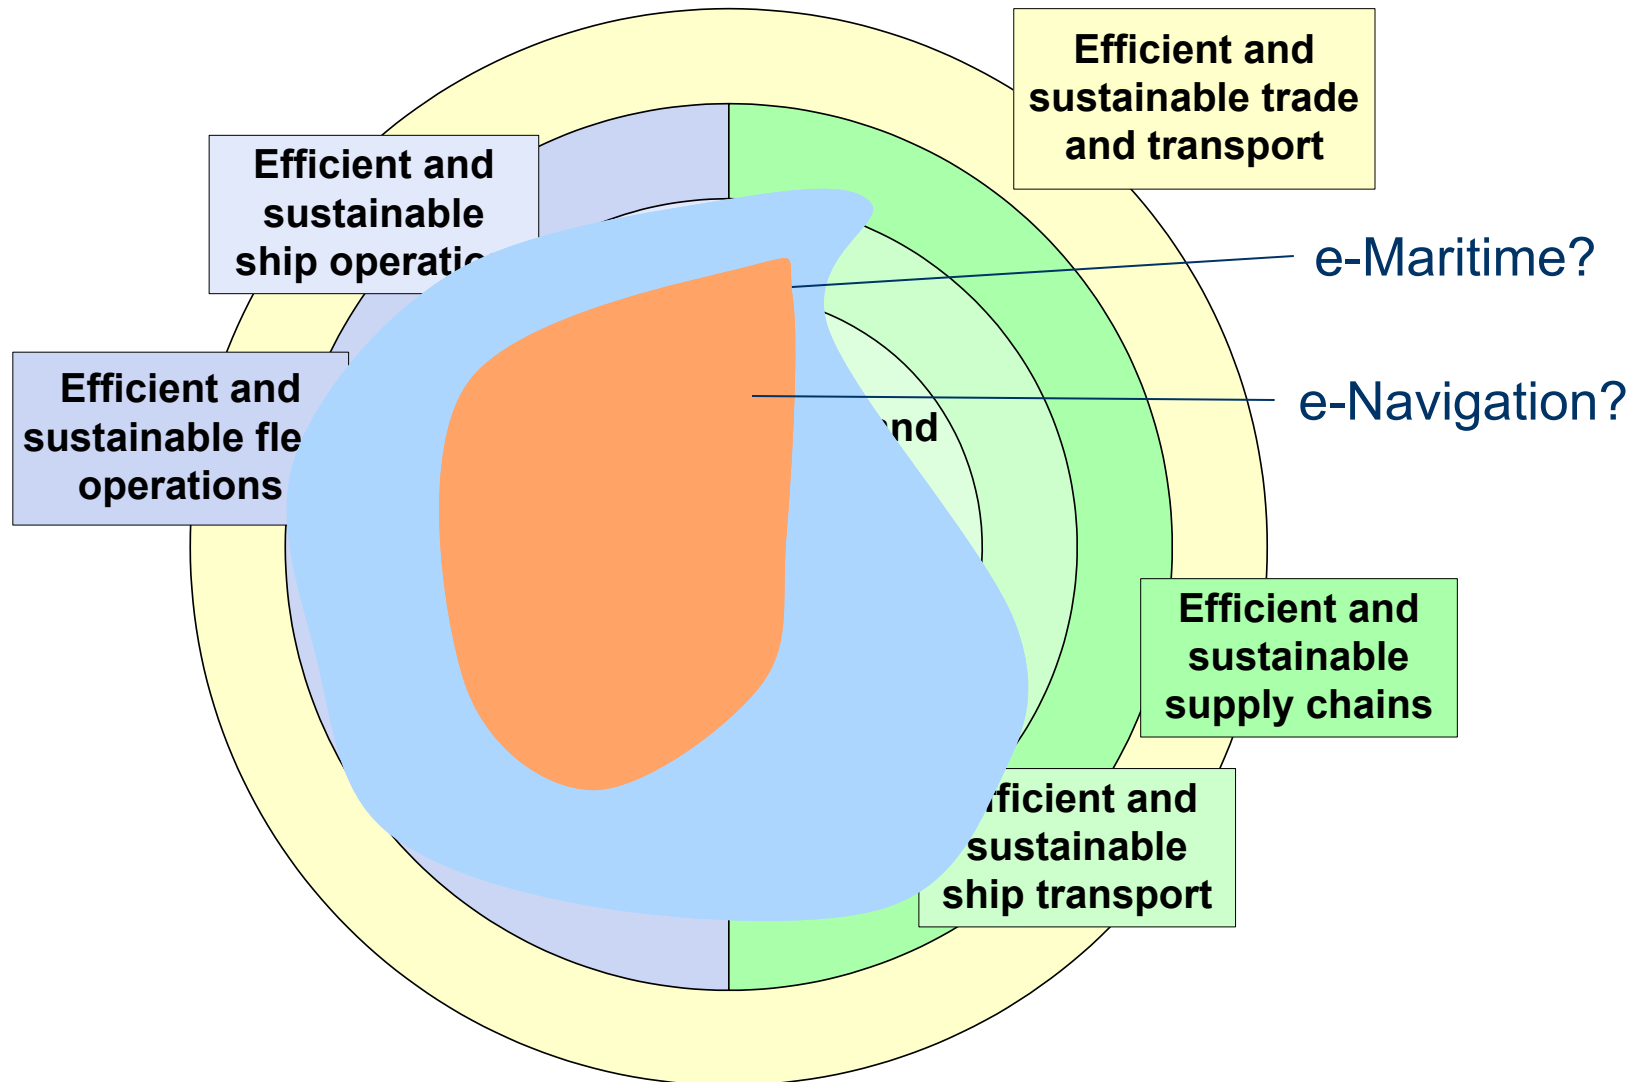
Efficient and sustainable trade and transport

Efficient and sustainable ship operatio

e-Maritime?

Efficient and sustainable fle operations

nd

e-Navigation?

Efficient and sustainable supply chains

fficient and sustainable ship transport